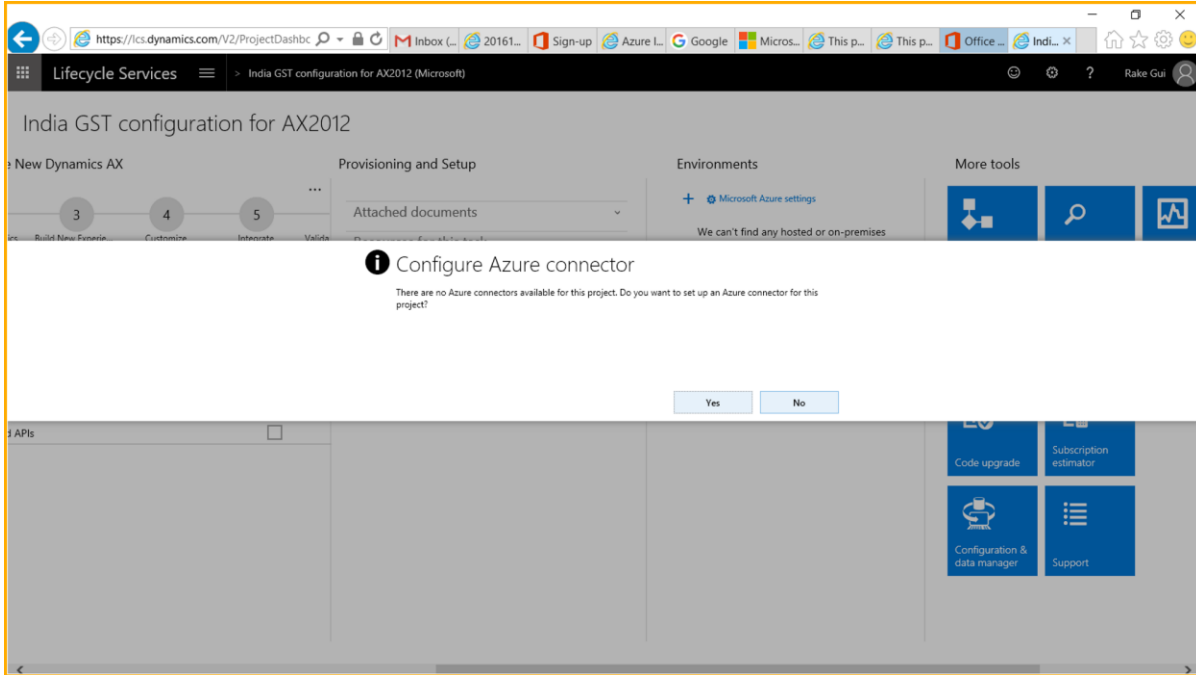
https://lcs.dynamics.com/V2/ProjectDashbc
Inbox (...
20161...
Sign-up
Azure I...
Google
Micros...
This p...
This p...
Office ...
Indi...

Lifecycle Services
> India GST configuration for AX2012 (Microsoft)
Rake Gui

India GST configuration for AX2012

e New Dynamics AX
...
3
4
5
Build New Experie...
Customize
Integrate
Valida

Provisioning and Setup
Attached documents

Environments
+ Microsoft Azure settings
We can't find any hosted or on-premises

More tools

Configure Azure connector

There are no Azure connectors available for this project. Do you want to set up an Azure connector for this project?

Yes
No

d APIs

Code upgrade
Subscription estimator
Configuration & data manager
Support